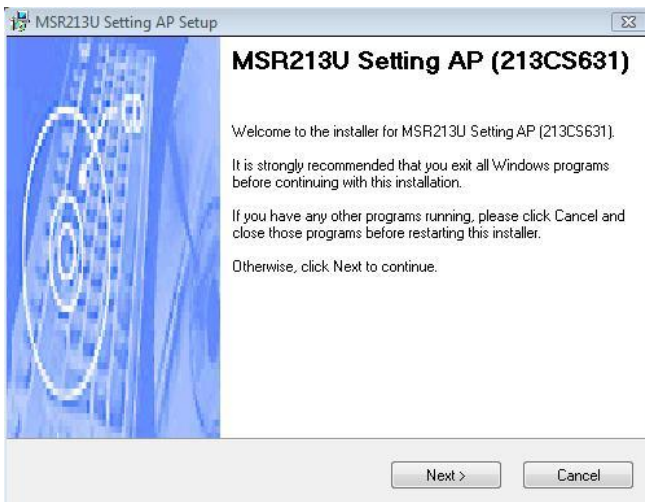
MSR213U Setting AP Setup

MSR213U Setting AP (213CS631)

Welcome to the installer for MSR213U Setting AP (213CS631).

It is strongly recommended that you exit all Windows programs before continuing with this installation.

If you have any other programs running, please click Cancel and close those programs before restarting this installer.

Otherwise, click Next to continue.

Next >

Cancel